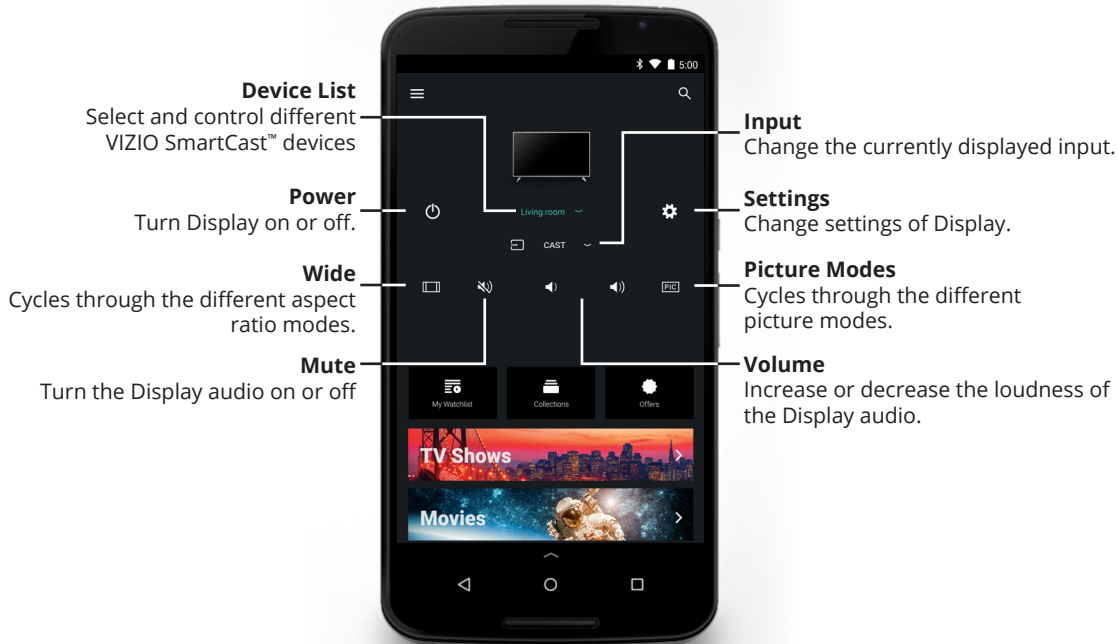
Device List
Select and control different VIZIO SmartCast™ devices

Power
Turn Display on or off.

Wide
Cycles through the different aspect ratio modes.

Mute
Turn the Display audio on or off

5:00

Living room

CAST

PIC

My Watchlist

Collections

Offers

TV Shows

Movies

Input
Change the currently displayed input.

Settings
Change settings of Display.

Picture Modes
Cycles through the different picture modes.

Volume
Increase or decrease the loudness of the Display audio.